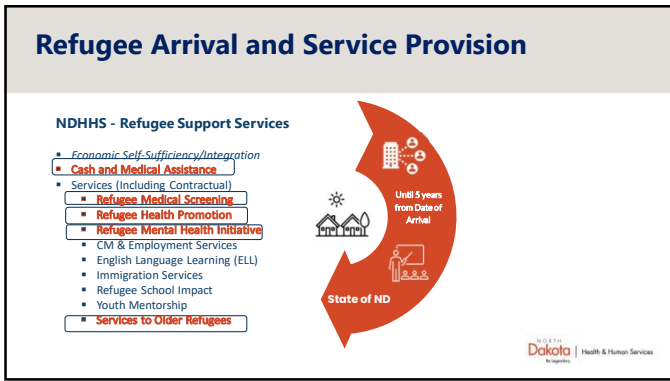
Refugee Arrival and Service Provision

NDHHS - Refugee Support Services

- Economic Self-Sufficiency/Integration
- Cash and Medical Assistance
- Services (Including Contractual)
  - Refugee Medical Screening
  - Refugee Health Promotion
  - Refugee Mental Health Initiative
  - CM & Employment Services
  - English Language Learning (ELL)
  - Immigration Services
  - Refugee School Impact
  - Youth Mentorship
  - Services to Older Refugees

Until 5 years from Date of Arrival

State of ND

NORTH Dakota | Health & Human Services
Be Legendary.